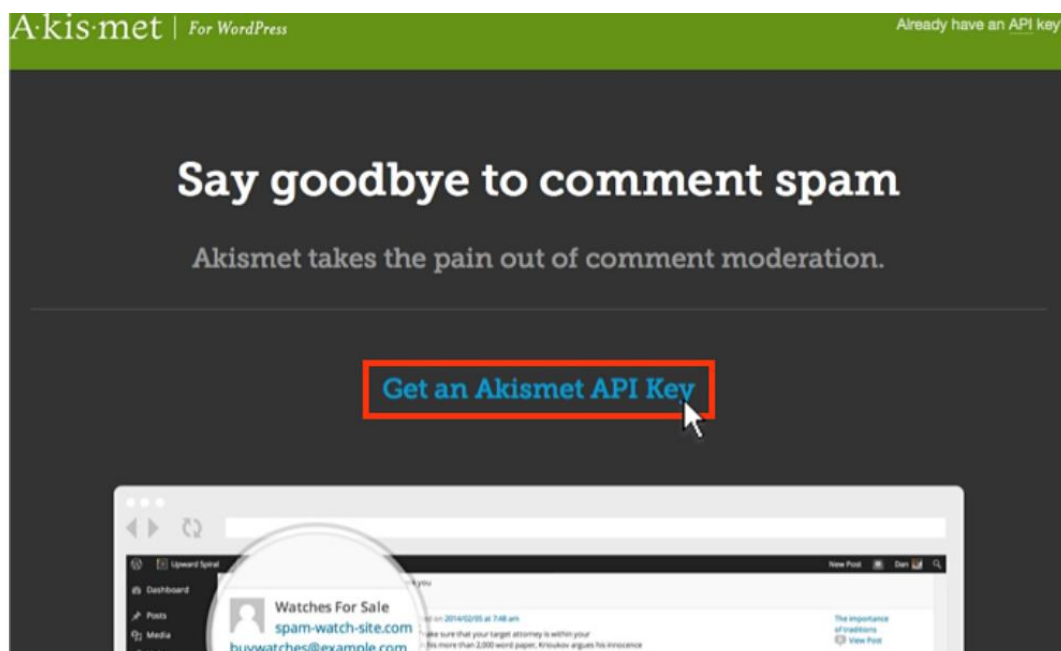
A·kis·met | For WordPress

Already have an API key

Say goodbye to comment spam

Akismet takes the pain out of comment moderation.

Get an Akismet API Key

Upward Spiral

New Post

Dan

Dashboard

Posts

Media

Watches For Sale

spam-watch-site.com

buywatches@example.com

you

on 2014/02/05 at 7:48 am

ake sure that your target attorney is within your

his more than 2,000 word paper, Kriroukov argues his innocence

The importance of traditions

View Post